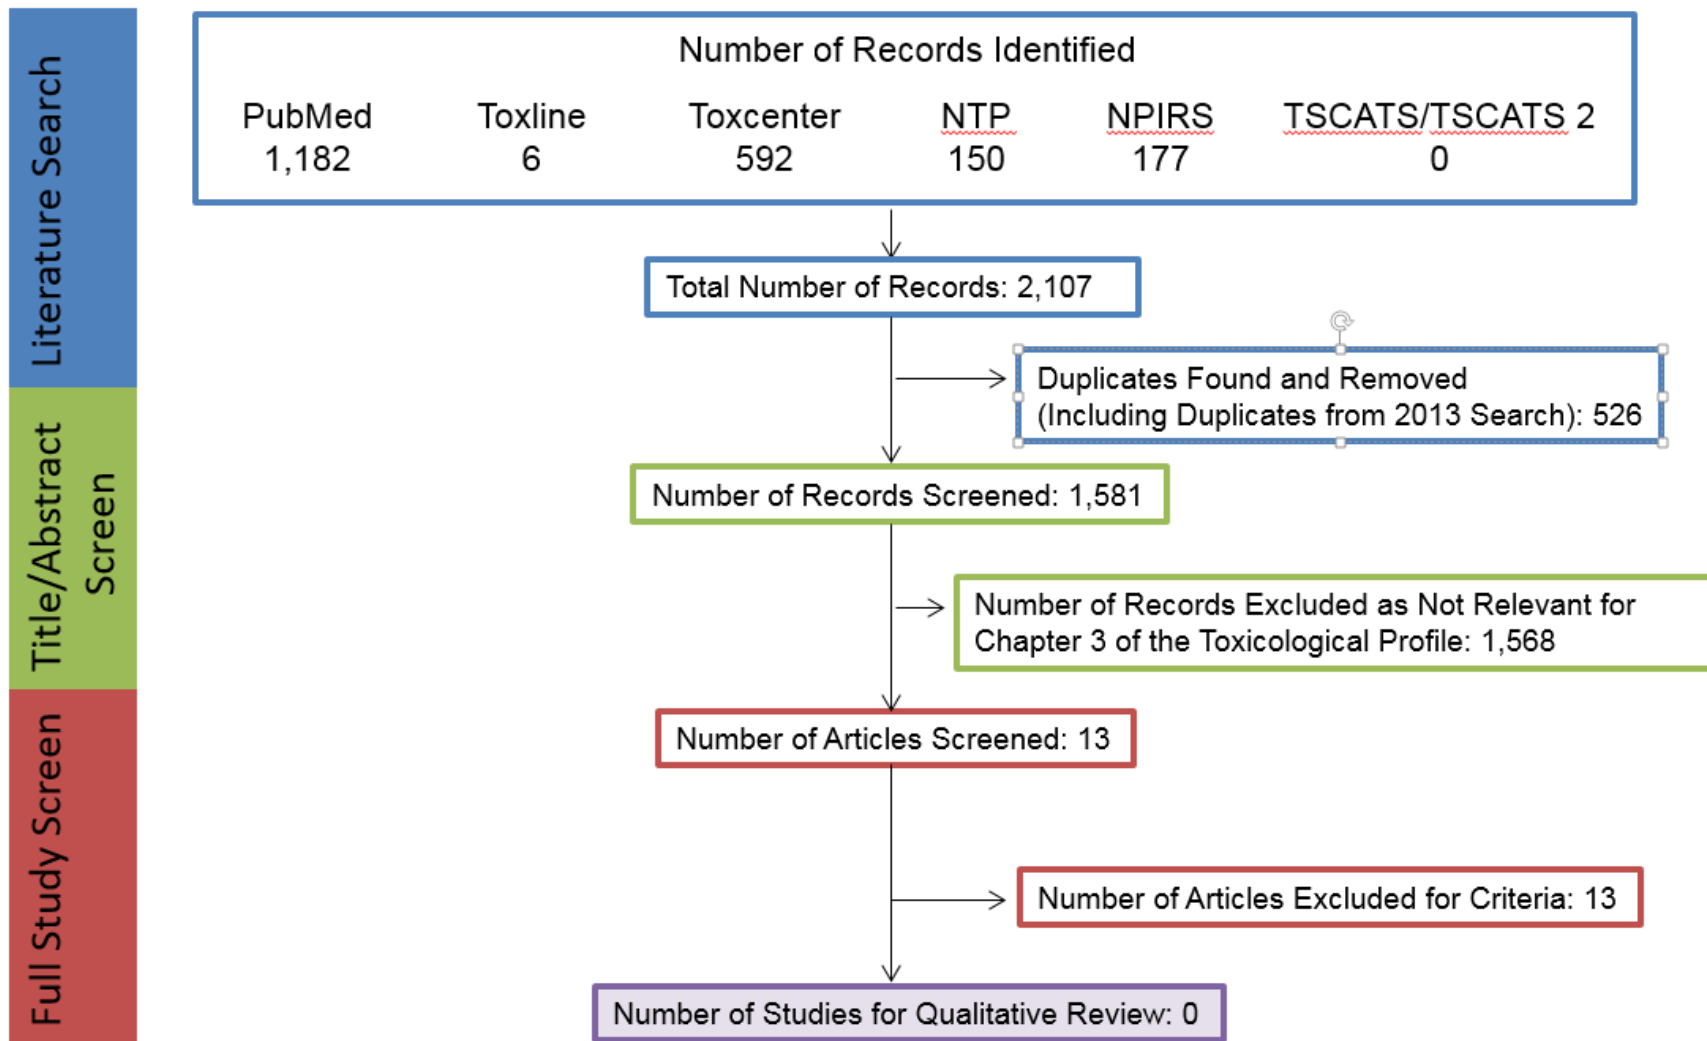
Literature Search

Number of Records Identified

| PubMed | Toxline | Toxcenter | NTP | NPIRS | TSCATS/TSCATS 2 |
|---|---|---|---|---|---|
| 1,182 | 6 | 592 | 150 | 177 | 0 |

Total Number of Records: 2,107

Duplicates Found and Removed (Including Duplicates from 2013 Search): 526

Title/Abstract Screen

Number of Records Screened: 1,581

Number of Records Excluded as Not Relevant for Chapter 3 of the Toxicological Profile: 1,568

Full Study Screen

Number of Articles Screened: 13

Number of Articles Excluded for Criteria: 13

Number of Studies for Qualitative Review: 0